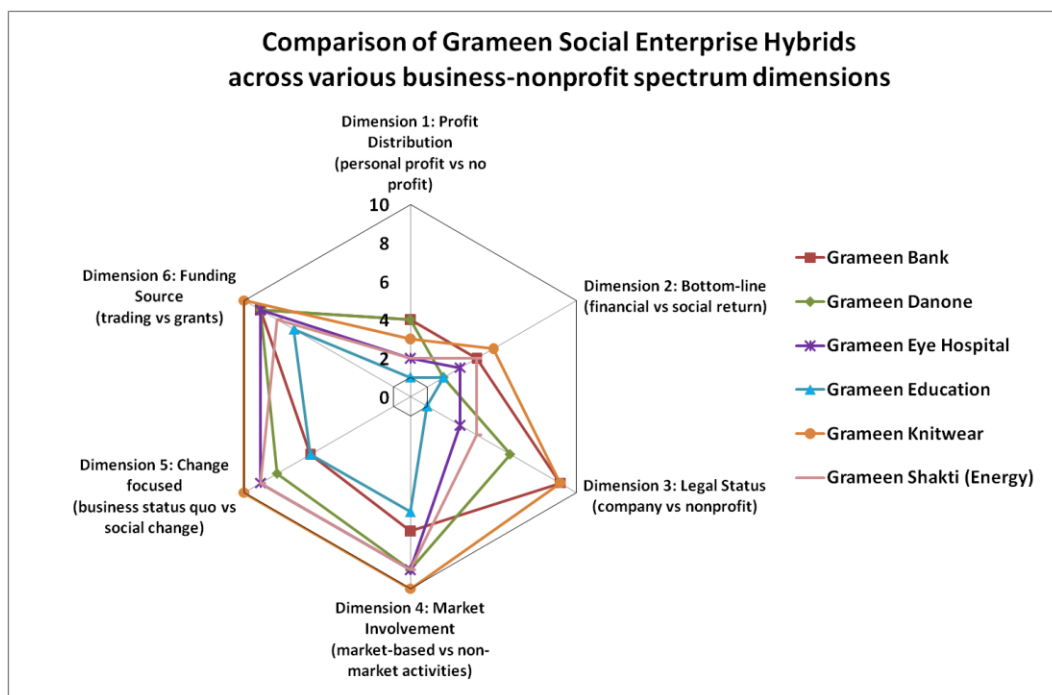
Comparison of Grameen Social Enterprise Hybrids across various business-nonprofit spectrum dimensions

Dimension 1: Profit Distribution (personal profit vs no profit)

10
8
6
4
2
0

Dimension 2: Bottom-line (financial vs social return)

Dimension 3: Legal Status (company vs nonprofit)

Dimension 4: Market Involvement (market-based vs non-market activities)

Dimension 5: Change focused (business status quo vs social change)

Dimension 6: Funding Source (trading vs grants)

Grameen Bank
Grameen Danone
Grameen Eye Hospital
Grameen Education
Grameen Knitwear
Grameen Shakti (Energy)